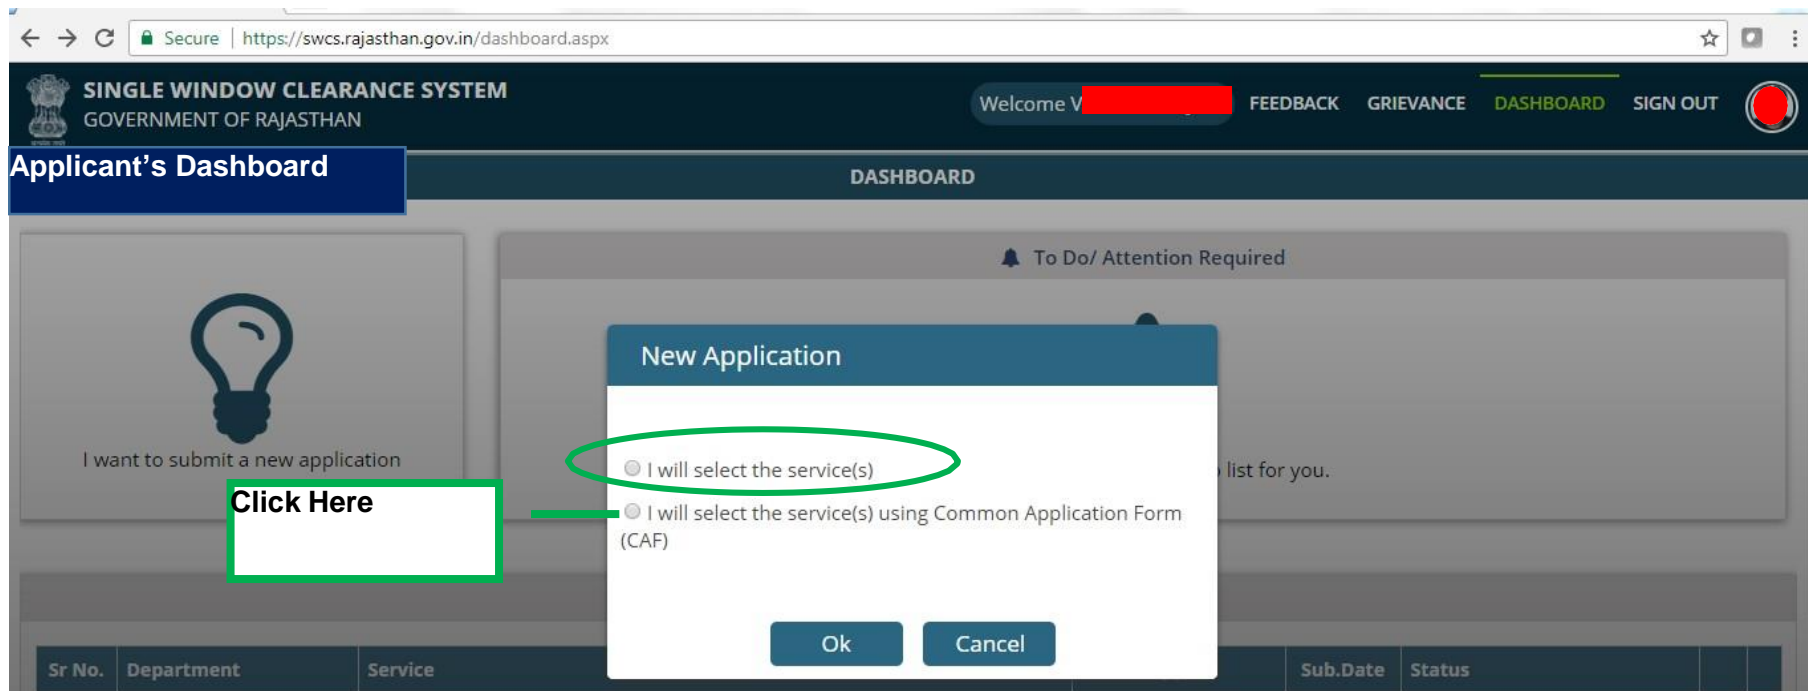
Secure | https://swcs.rajasthan.gov.in/dashboard.aspx

SINGLE WINDOW CLEARANCE SYSTEM
GOVERNMENT OF RAJASTHAN

Welcome V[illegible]

FEEDBACK GRIEVANCE DASHBOARD SIGN OUT

Applicant's Dashboard

DASHBOARD

I want to submit a new application

Click Here

To Do/ Attention Required

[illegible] list for you.

New Application

I will select the service(s)

I will select the service(s) using Common Application Form (CAF)

Ok Cancel

| Sr No. | Department | Service | | Sub.Date | Status |
|---|---|---|---|---|---|